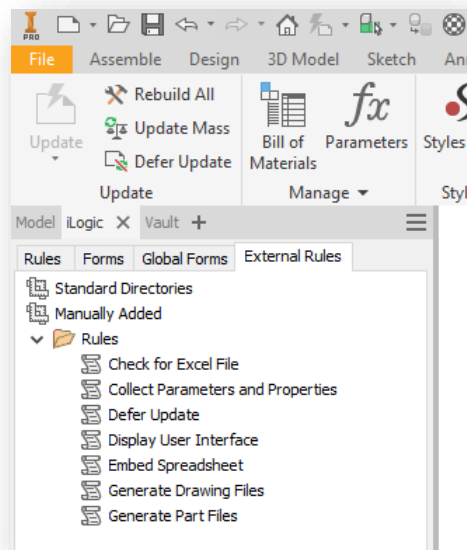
PRO

File Assemble Design 3D Model Sketch An

Update
Rebuild All
Update Mass
Defer Update
Update

Bill of Materials
$fx$
Parameters
Manage

Styles
Styl

Model iLogic × Vault +

Rules Forms Global Forms External Rules

Standard Directories
Manually Added
Rules
Check for Excel File
Collect Parameters and Properties
Defer Update
Display User Interface
Embed Spreadsheet
Generate Drawing Files
Generate Part Files